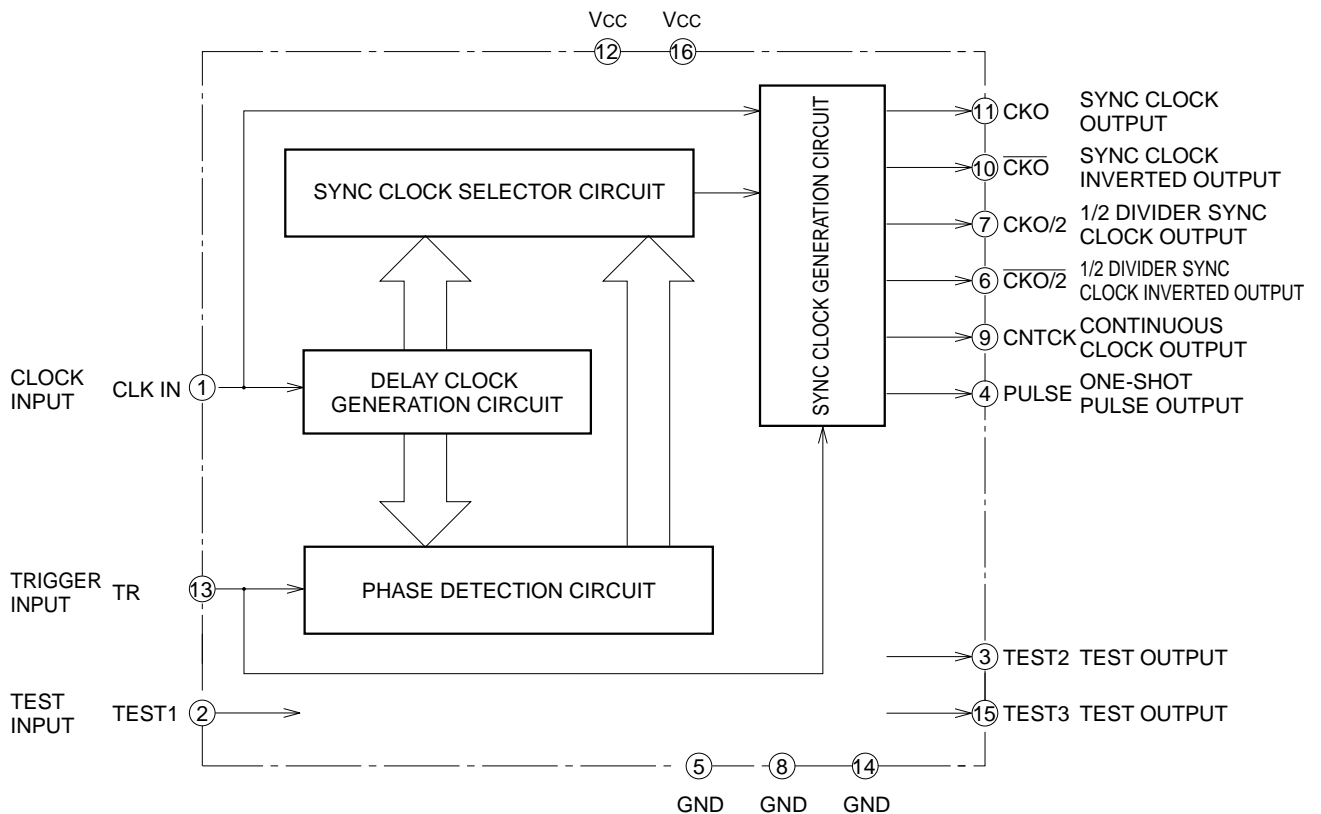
VCC VCC
12 16

SYNC CLOCK GENERATION CIRCUIT

11 CKO SYNC CLOCK OUTPUT

10 $\overline{CKO}$ SYNC CLOCK INVERTED OUTPUT

SYNC CLOCK SELECTOR CIRCUIT

7 CKO/2 1/2 DIVIDER SYNC CLOCK OUTPUT

6 $\overline{CKO/2}$ 1/2 DIVIDER SYNC CLOCK INVERTED OUTPUT

9 CNTCK CONTINUOUS CLOCK OUTPUT

CLOCK INPUT CLK IN 1

DELAY CLOCK GENERATION CIRCUIT

4 PULSE ONE-SHOT PULSE OUTPUT

TRIGGER INPUT TR 13

PHASE DETECTION CIRCUIT

3 TEST2 TEST OUTPUT

TEST INPUT TEST1 2

15 TEST3 TEST OUTPUT

5 8 14
GND GND GND